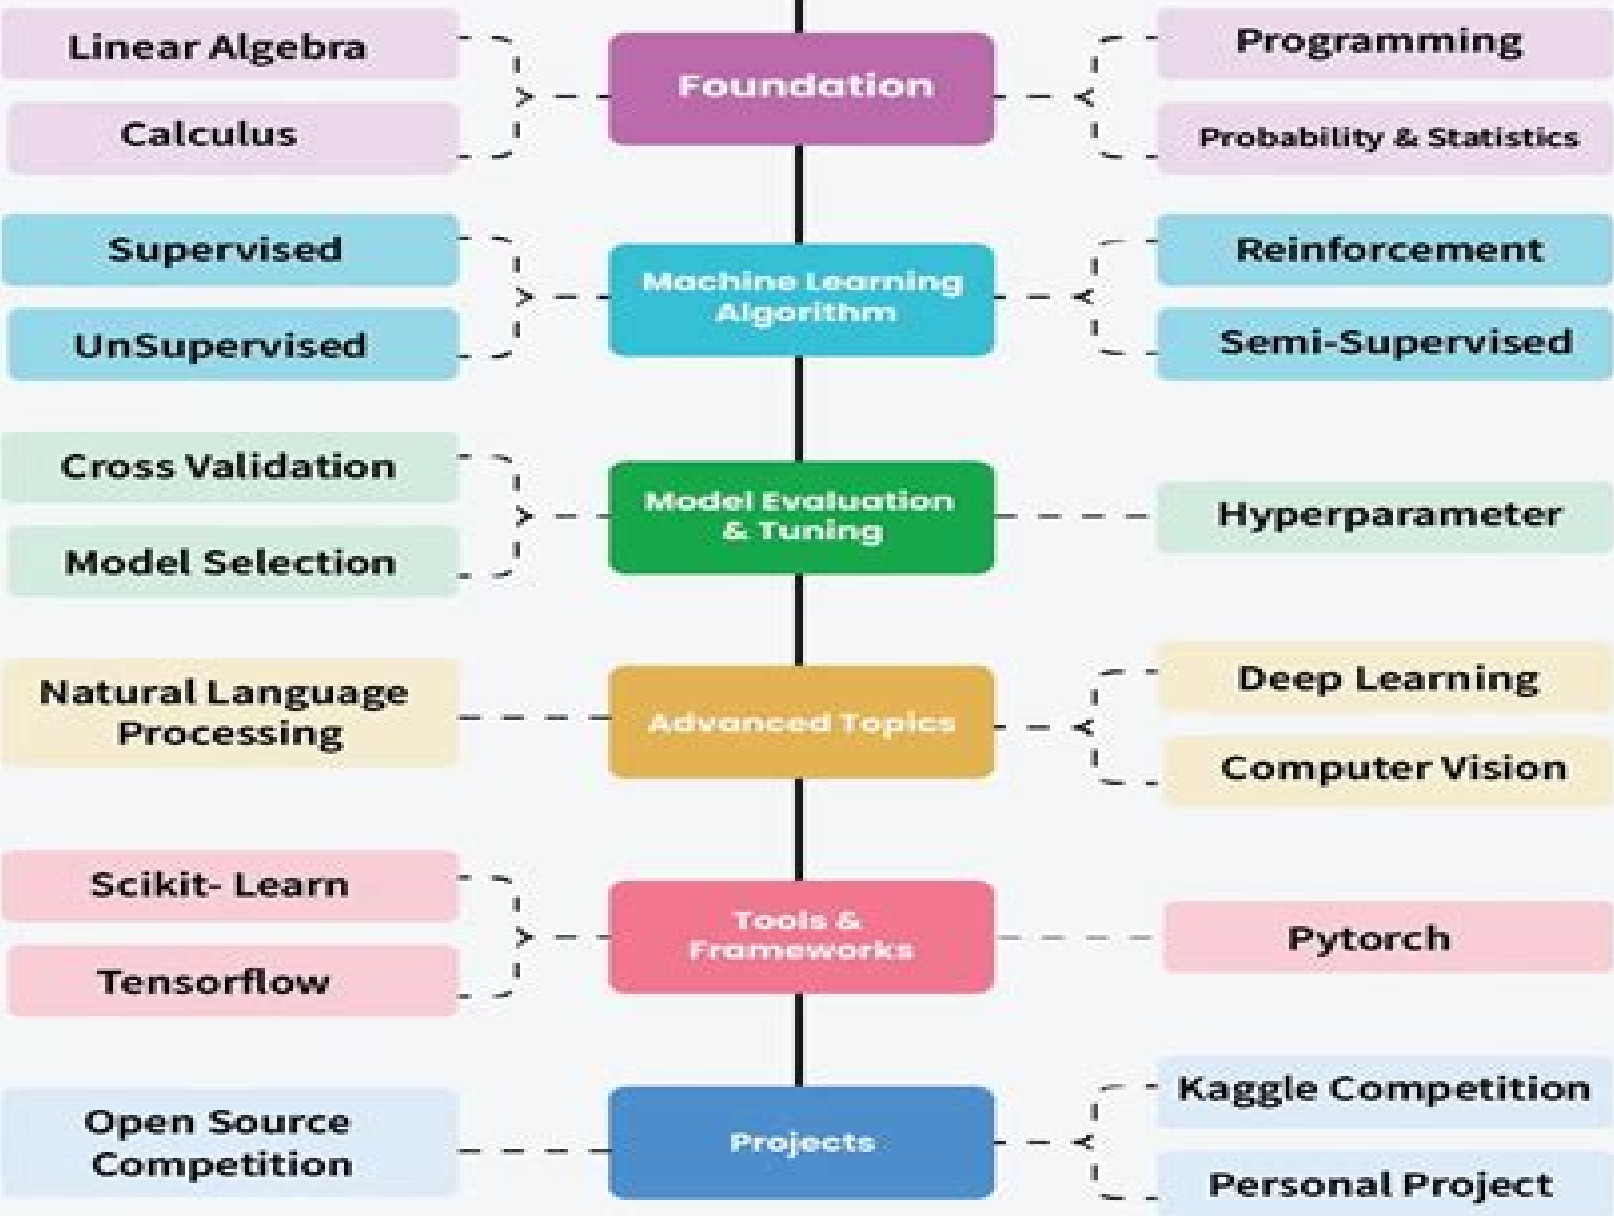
Linear Algebra

Calculus

Foundation

Programming

Probability & Statistics

Supervised

UnSupervised

Machine Learning Algorithm

Reinforcement

Semi-Supervised

Cross Validation

Model Selection

Model Evaluation & Tuning

Hyperparameter

Natural Language Processing

Advanced Topics

Deep Learning

Computer Vision

Scikit- Learn

Tensorflow

Tools & Frameworks

Pytorch

Open Source Competition

Projects

Kaggle Competition

Personal Project